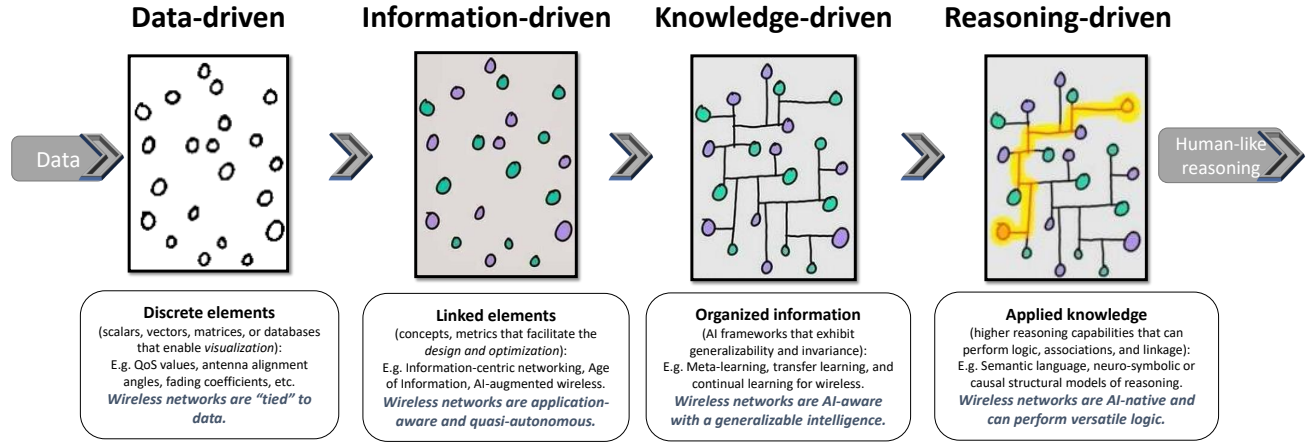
Data-driven

Information-driven

Knowledge-driven

Reasoning-driven

Data

Human-like reasoning

Discrete elements
(scalars, vectors, matrices, or databases that enable *visualization*):
E.g. QoS values, antenna alignment angles, fading coefficients, etc.
*Wireless networks are "tied" to data.*

Linked elements
(concepts, metrics that facilitate the *design and optimization*):
E.g. Information-centric networking, Age of Information, AI-augmented wireless.
*Wireless networks are application-aware and quasi-autonomous.*

Organized information
(AI frameworks that exhibit generalizability and invariance):
E.g. Meta-learning, transfer learning, and continual learning for wireless.
*Wireless networks are AI-aware with a generalizable intelligence.*

Applied knowledge
(higher reasoning capabilities that can perform logic, associations, and linkage):
E.g. Semantic language, neuro-symbolic or causal structural models of reasoning.
*Wireless networks are AI-native and can perform versatile logic.*